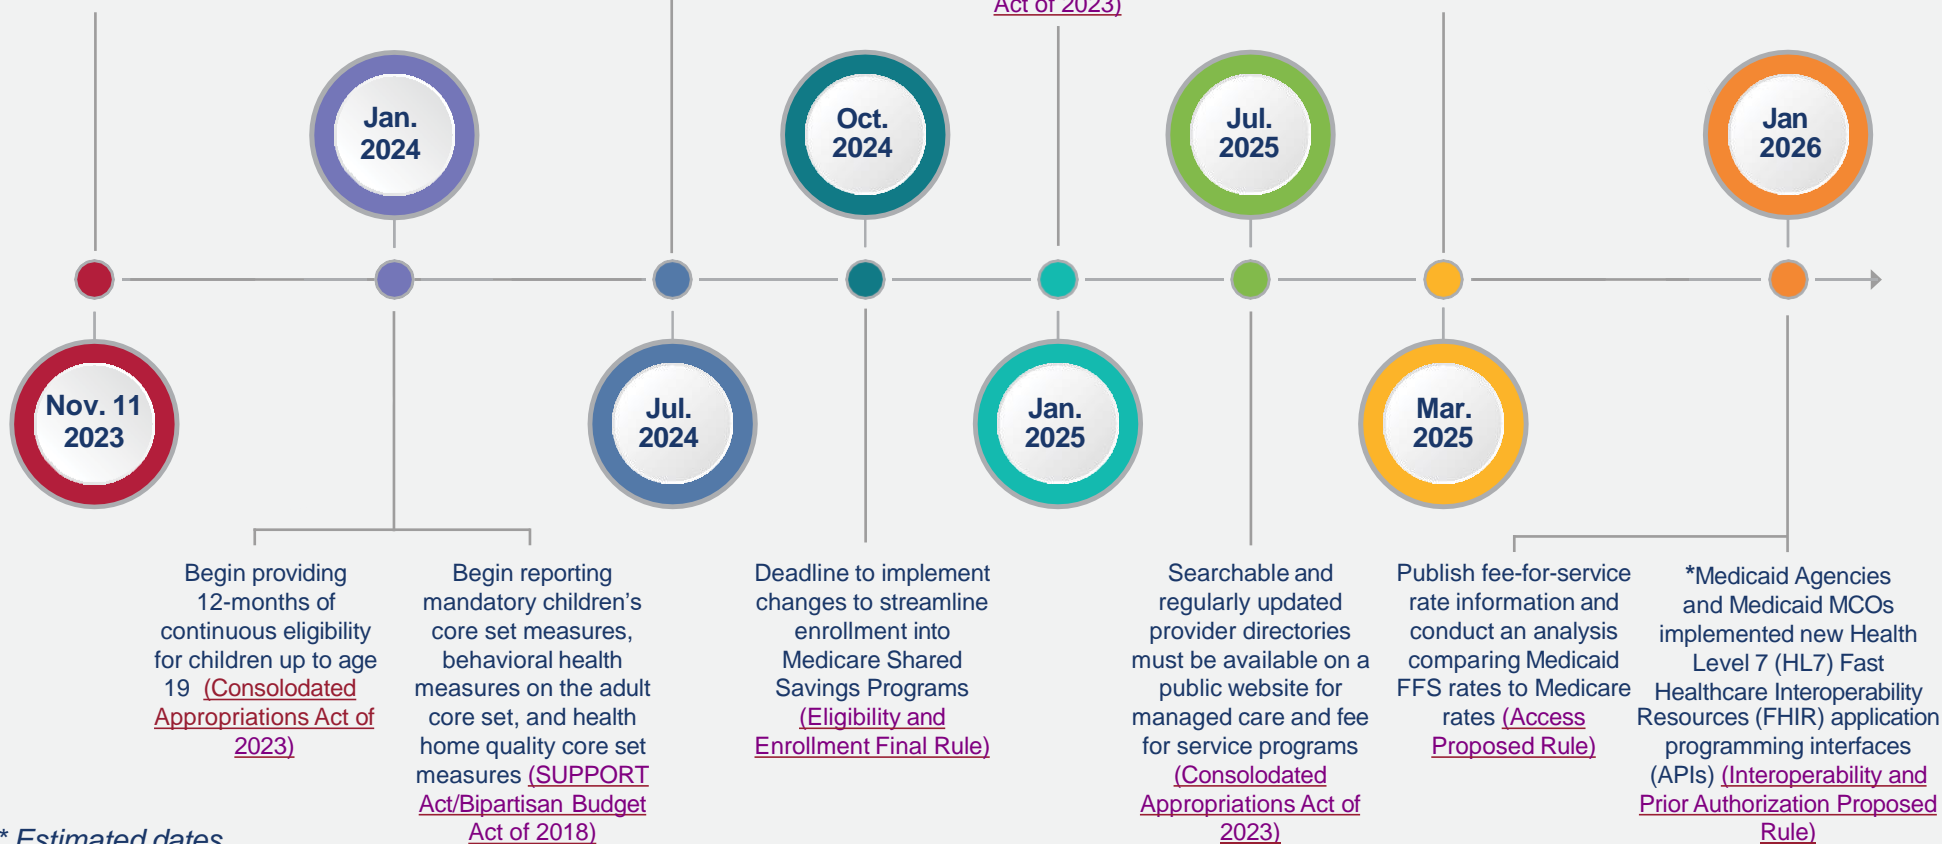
Act of 2023)

Jan. 2024

Oct. 2024

Jul. 2025

Jan 2026

Nov. 11 2023

Jul. 2024

Jan. 2025

Mar. 2025

Begin providing 12-months of continuous eligibility for children up to age 19 (Consolidated Appropriations Act of 2023)

Begin reporting mandatory children's core set measures, behavioral health measures on the adult core set, and health home quality core set measures (SUPPORT Act/Bipartisan Budget Act of 2018)

Deadline to implement changes to streamline enrollment into Medicare Shared Savings Programs (Eligibility and Enrollment Final Rule)

Searchable and regularly updated provider directories must be available on a public website for managed care and fee for service programs (Consolidated Appropriations Act of 2023)

Publish fee-for-service rate information and conduct an analysis comparing Medicaid FFS rates to Medicare rates (Access Proposed Rule)

*Medicaid Agencies and Medicaid MCOs implemented new Health Level 7 (HL7) Fast Healthcare Interoperability Resources (FHIR) application programming interfaces (APIs) (Interoperability and Prior Authorization Proposed Rule)

* Estimated dates